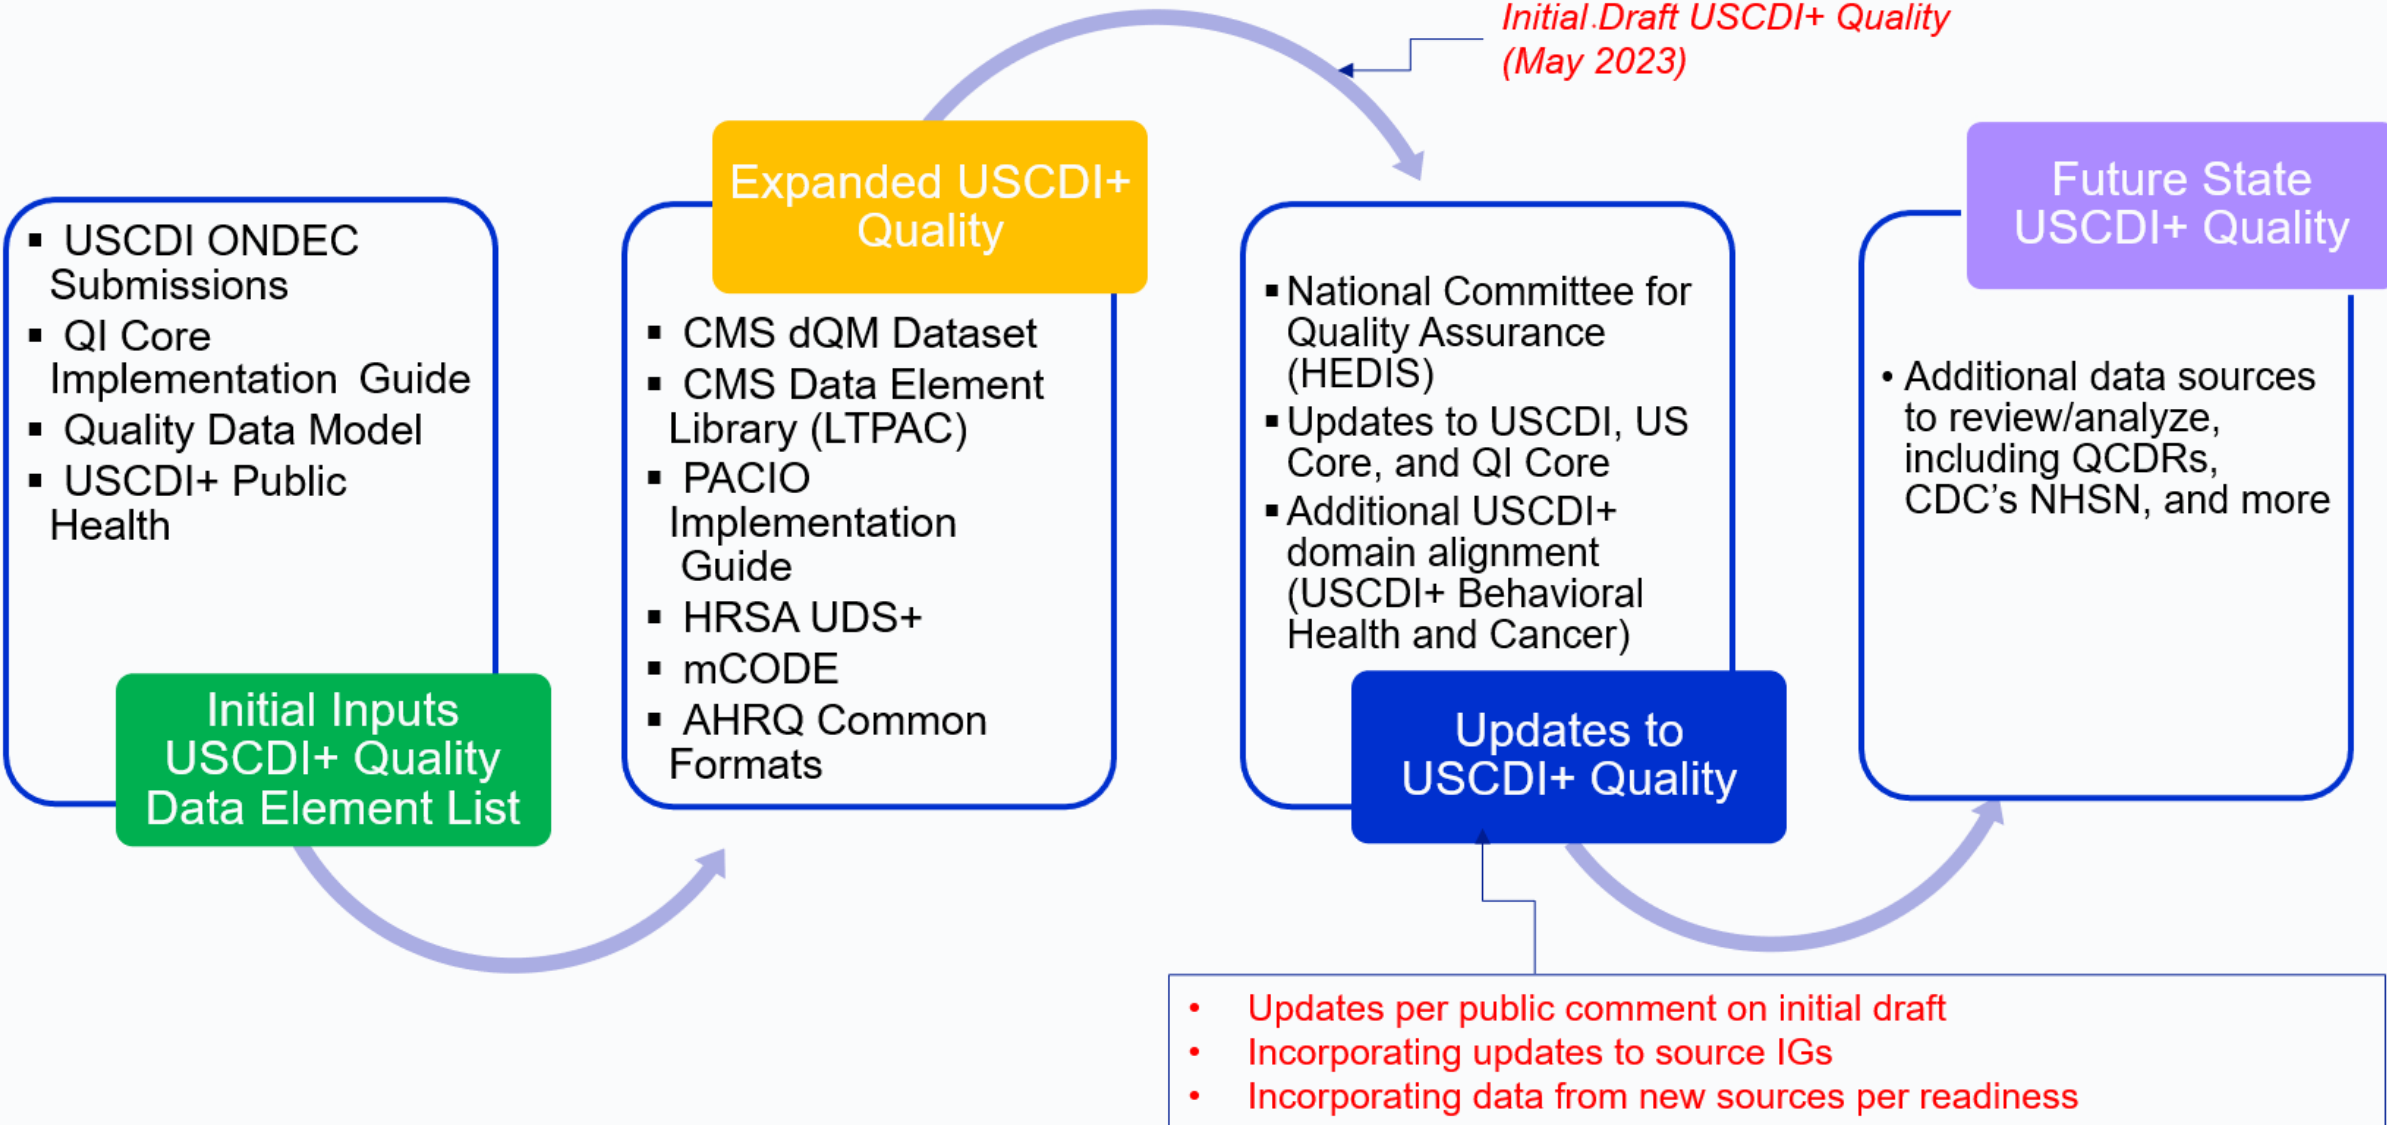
Initial Draft USCDI+ Quality (May 2023)

- USCDI ONDEC Submissions
- QI Core Implementation Guide
- Quality Data Model
- USCDI+ Public Health

Initial Inputs USCDI+ Quality Data Element List

Expanded USCDI+ Quality

- CMS dQM Dataset
- CMS Data Element Library (LTPAC)
- PACIO Implementation Guide
- HRSA UDS+
- mCODE
- AHRQ Common Formats

- National Committee for Quality Assurance (HEDIS)
- Updates to USCDI, US Core, and QI Core
- Additional USCDI+ domain alignment (USCDI+ Behavioral Health and Cancer)

Updates to USCDI+ Quality

Future State USCDI+ Quality

- Additional data sources to review/analyze, including QCDRs, CDC's NHSN, and more

- Updates per public comment on initial draft
- Incorporating updates to source IGs
- Incorporating data from new sources per readiness